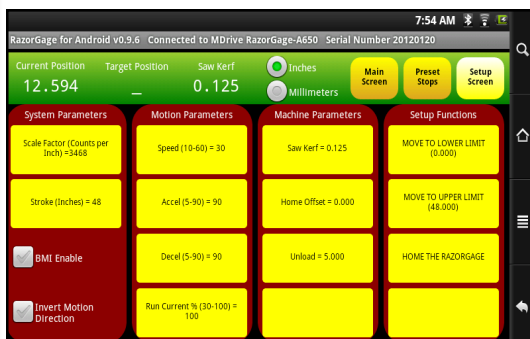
7:54 AM

RazorGage for Android v0.9.6 Connected to MDrive RazorGage-A650 Serial Number 20120120

Current Position
12.594

Target Position
_

Saw Kerf
0.125

Inches
Millimeters

Main Screen

Preset Stops

Setup Screen

| System Parameters | Motion Parameters | Machine Parameters | Setup Functions |
|---|---|---|---|
| Scale Factor (Counts per Inch) =3468 | Speed (10-60) = 30 | Saw Kerf = 0.125 | MOVE TO LOWER LIMIT (0.000) |
| Stroke (Inches) = 48 | Accel (5-90) = 90 | Home Offset = 0.000 | MOVE TO UPPER LIMIT (48.000) |
| BMI Enable | Decel (5-90) = 90 | Unload = 5.000 | HOME THE RAZORGAGE |
| Invert Motion Direction | Run Current % (30-100) = 100 | | |